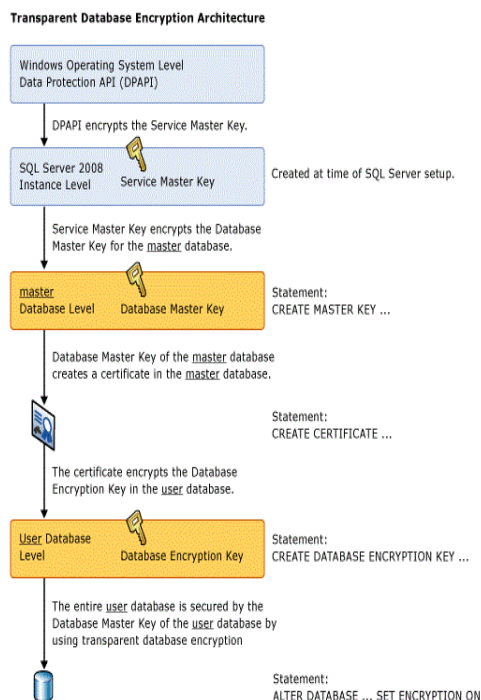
Transparent Database Encryption Architecture

Windows Operating System Level
Data Protection API (DPAPI)

DPAPI encrypts the Service Master Key.

SQL Server 2008
Instance Level

Service Master Key

Created at time of SQL Server setup.

Service Master Key encrypts the Database Master Key for the master database.

master
Database Level

Database Master Key

Statement:
CREATE MASTER KEY ...

Database Master Key of the master database creates a certificate in the master database.

Statement:
CREATE CERTIFICATE ...

The certificate encrypts the Database Encryption Key in the user database.

User Database Level

Database Encryption Key

Statement:
CREATE DATABASE ENCRYPTION KEY ...

The entire user database is secured by the Database Master Key of the user database by using transparent database encryption

Statement:
ALTER DATABASE ... SET ENCRYPTION ON